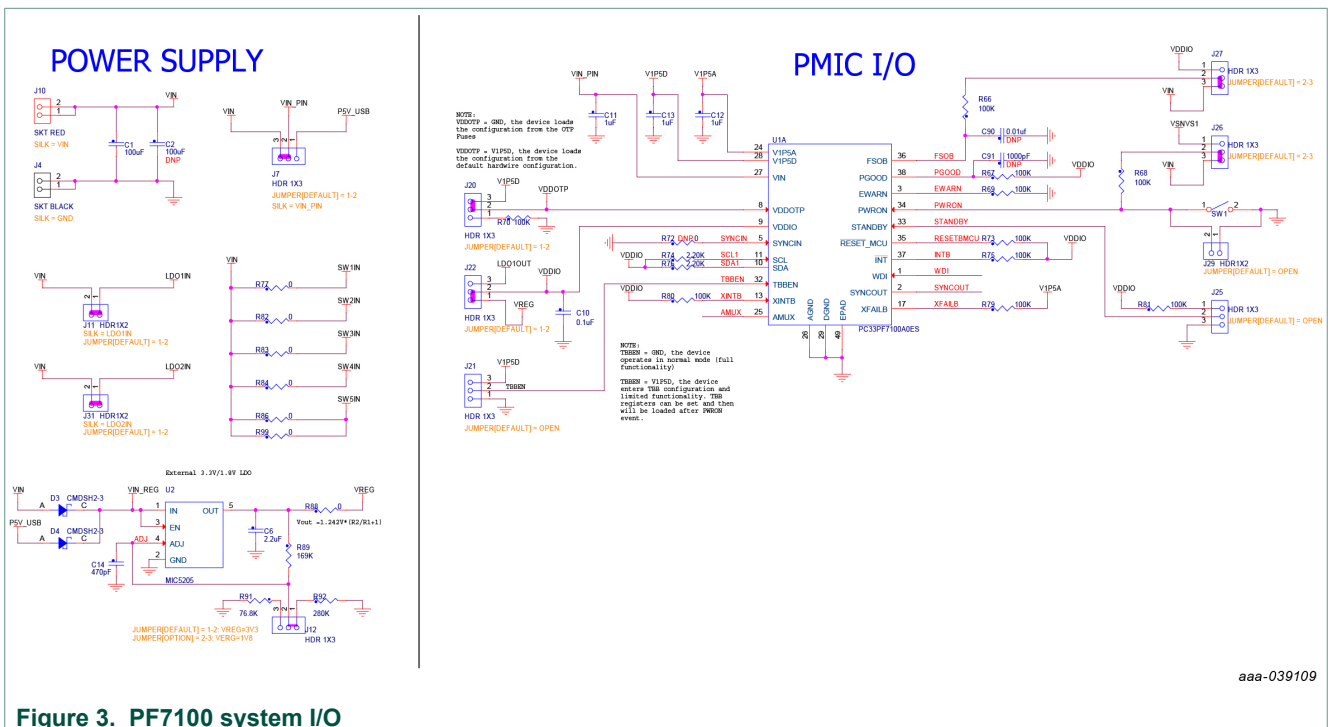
POWER SUPPLY

J10
2
1
SKT RED
SILK = VIN

VIN
C1
100uF
C2
100uF
DNP

J4
2
1
SKT BLACK
SILK = GND

VIN
VIN_PIN
P5V_USB
3 2 1
J7
HDR 1X3
JUMPER[DEFAULT] = 1-2
SILK = VIN_PIN

VIN
LDO1IN
J11 HDR1X2
SILK = LDO1IN
JUMPER[DEFAULT] = 1-2

VIN
LDO2IN
J31 HDR1X2
SILK = LDO2IN
JUMPER[DEFAULT] = 1-2

VIN
R77 0
SW1IN
R82 0
SW2IN
R83 0
SW3IN
R84 0
SW4IN
R86 0
SW5IN
R99 0

External 3.3V/1.8V LDO

VIN
D3 CMDSH2-3
A C
P5V_USB
D4 CMDSH2-3
A C
VIN_REG
U2
1 IN
3 EN
4 ADJ
2 GND
OUT 5
MIC5205
ADJ
C14
470pF
C6
2.2uF
R88 0
VREG
Vout =1.242V*(R2/R1+1)
R89
169K
R91
76.8K
R92
280K
J12
HDR 1X3
JUMPER[DEFAULT] = 1-2: VREG=3V3
JUMPER[OPTION] = 2-3: VERG=1V8

PMIC I/O

NOTE:
VDDOTP = GND, the device loads the configuration from the OTP Fuses

VDDOTP = V1P5D, the device loads the configuration from the default hardwire configuration.

VIN_PIN
V1P5D
V1P5A
C11 1uF
C13 1uF
C12 1uF

J20
V1P5D
VDDOTP
R70 100K
HDR 1X3
JUMPER[DEFAULT] = 1-2

J22
LDO1OUT
VDDIO
VREG
C10
0.1uF
HDR 1X3
JUMPER[DEFAULT] = 1-2

J21
V1P5D
TBBEN
HDR 1X3
JUMPER[DEFAULT] = OPEN

U1A
24 V1P5A
28 V1P5D
27 VIN
8 VDDOTP
9 VDDIO
R72 DNP 0 SYNCIN 5 SYNCIN
VDDIO
R74 2.20K SCL1 11 SCL
R76 2.20K SDA1 10 SDA
TBBEN 32 TBBEN
VDDIO
R80 100K XINTB 13 XINTB
AMUX 25 AMUX
26 AGND
29 DGND
49 EPAD
PC33PF7100A0ES

NOTE:
TBBEN = GND, the device operates in normal mode (full functionality)

TBBEN = V1P5D, the device enters TBB configuration and limited functionality. TBB registers can be set and then will be loaded after PWRON event.

FSOB 36 FSOB
PGOOD 38 PGOOD R67 100K
EWARN 3 EWARN R69 100K
PWRON 34 PWRON
STANDBY 33 STANDBY
RESET_MCU 35 RESETBMCU R73 100K
INT 37 INTB R75 100K
WDI 1 WDI
SYNCOUT 2 SYNCOUT
XFAILB 17 XFAILB R79 100K
V1P5A
VDDIO
VDDIO

R66
100K
C90 0.01uf DNP
C91 1000pF DNP

VDDIO
J27
HDR 1X3
VIN
JUMPER[DEFAULT] = 2-3

VSNVS1
J26
HDR 1X3
R68
100K
VIN
JUMPER[DEFAULT] = 2-3

SW1
J29 HDR1X2
JUMPER[DEFAULT] = OPEN

VDDIO
R81 100K
J25
HDR 1X3
JUMPER[DEFAULT] = OPEN

aaa-039109

Figure 3. PF7100 system I/O